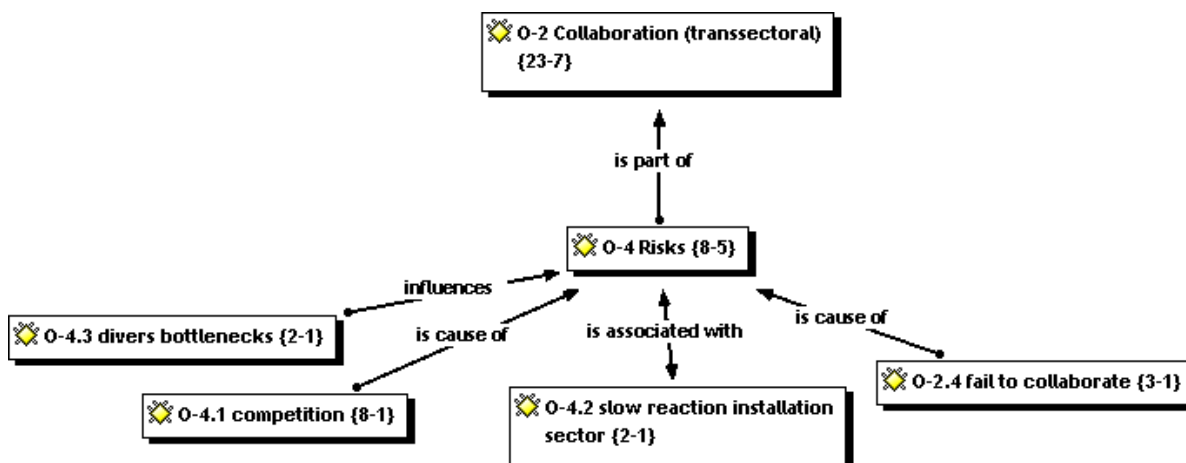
O-2 Collaboration (transsectoral) {23-7}

is part of

O-4 Risks {8-5}

influences

O-4.3 divers bottlenecks {2-1}

is cause of

is associated with

is cause of

O-2.4 fail to collaborate {3-1}

O-4.1 competition {8-1}

O-4.2 slow reaction installation sector {2-1}